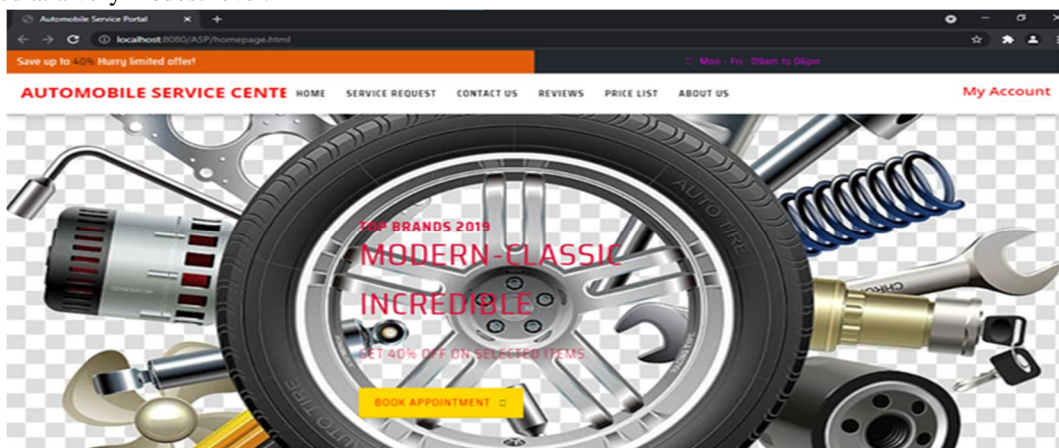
Automobile Service Portal × +

localhost:8080/ASP/homepage.html

Save up to 40% Hurry limited offer!

Mon - Fri : 09am to 06pm

AUTOMOBILE SERVICE CENTE HOME SERVICE REQUEST CONTACT US REVIEWS PRICE LIST ABOUT US My Account

AUTO TIRE

TOP BRANDS 2019

MODERN-CLASSIC

INCREDIBLE

GET 40% OFF ON SELECTED ITEMS

BOOK APPOINTMENT

AUTO TIRE